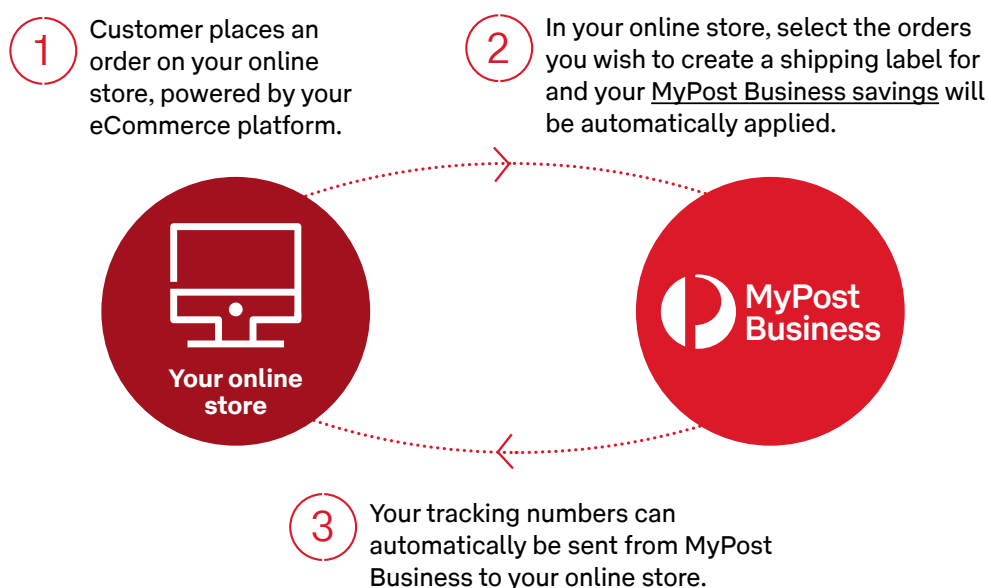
1 Customer places an order on your online store, powered by your eCommerce platform.

2 In your online store, select the orders you wish to create a shipping label for and your MyPost Business savings will be automatically applied.

Your online store

MyPost Business

3 Your tracking numbers can automatically be sent from MyPost Business to your online store.